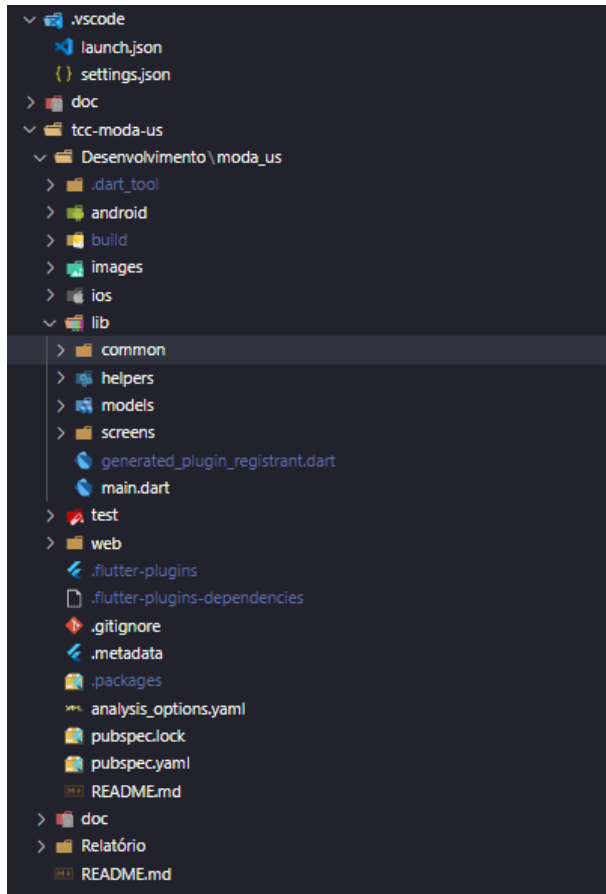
.vscode
launch.json
settings.json
doc
tcc-moda-us
Desenvolvimento \ moda_us
.dart_tool
android
build
images
ios
lib
common
helpers
models
screens
generated_plugin_registrant.dart
main.dart
test
web
.flutter-plugins
.flutter-plugins-dependencies
.gitignore
.metadata
.packages
analysis_options.yaml
pubspec.lock
pubspec.yaml
README.md
doc
Relatório
README.md